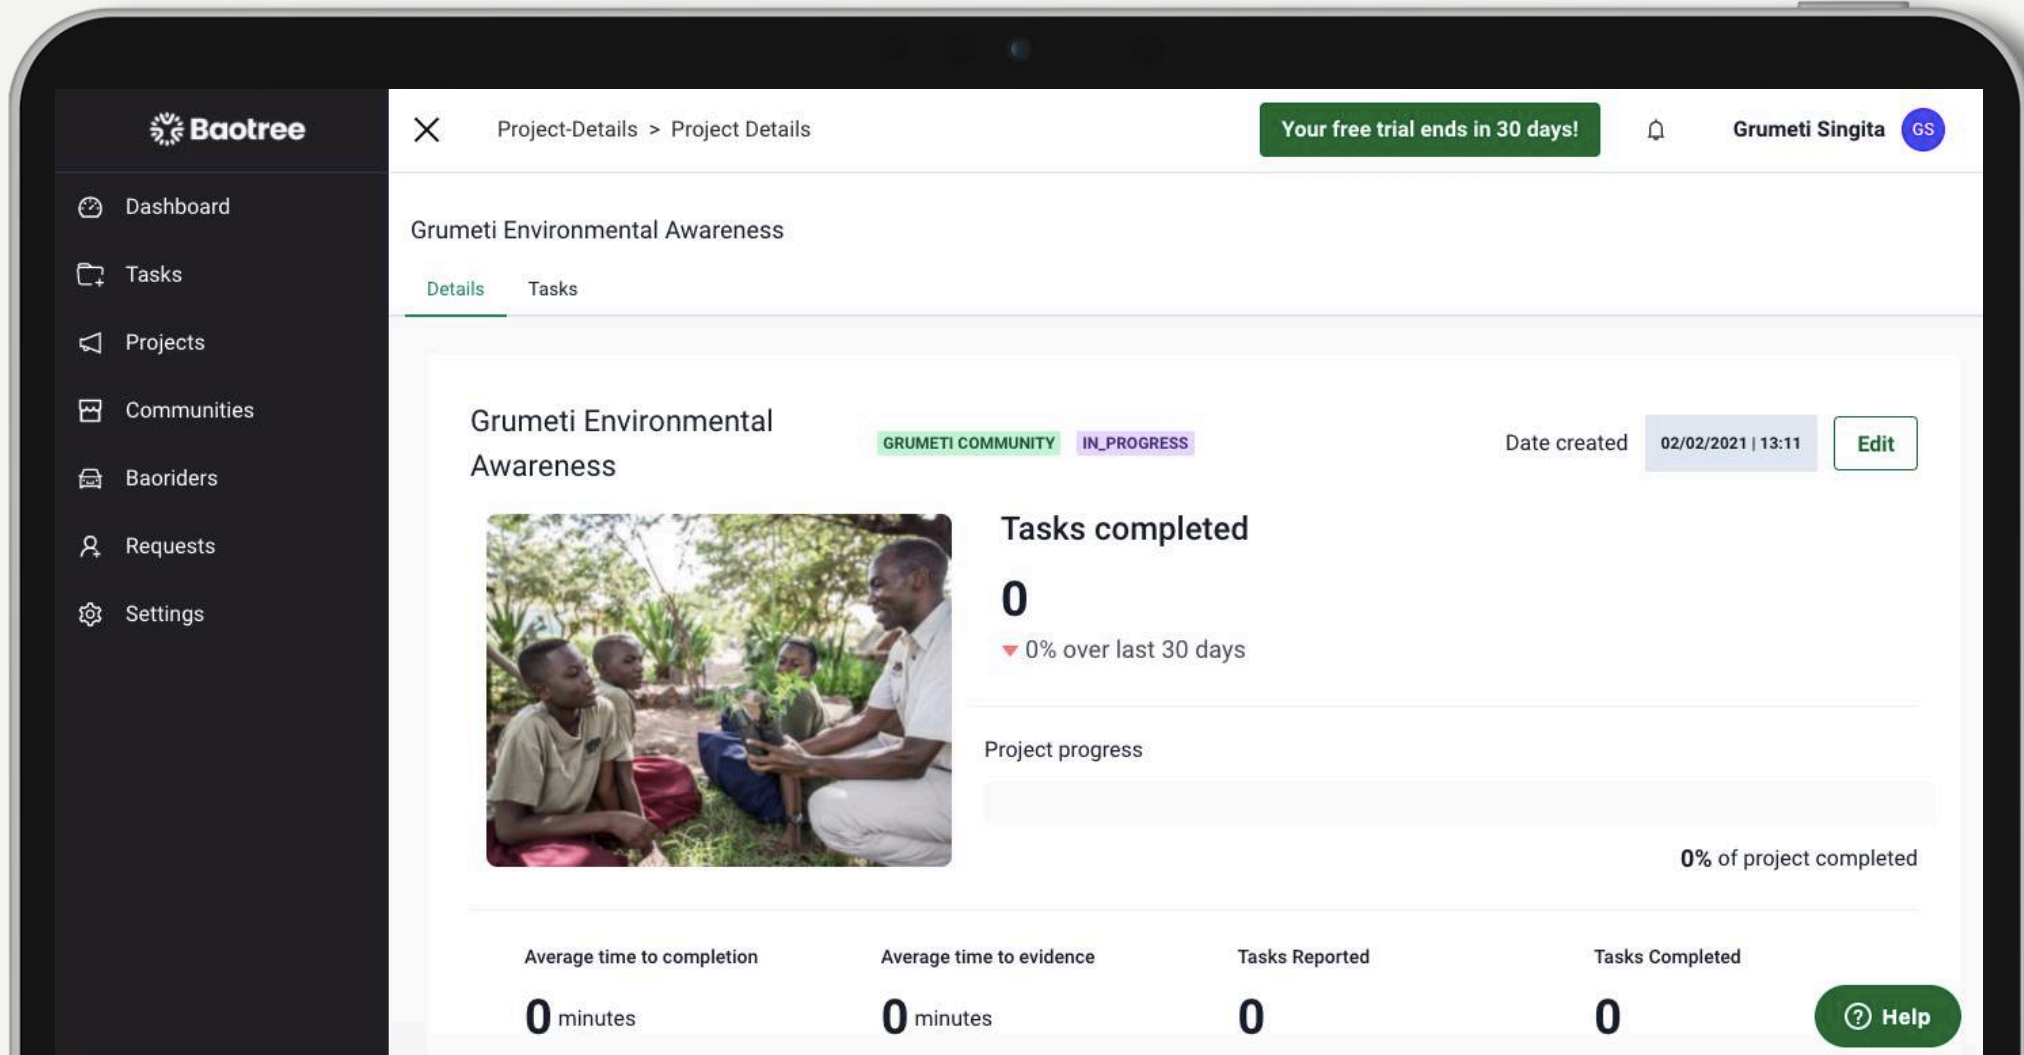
Baotree

Dashboard
Tasks
Projects
Communities
Baoriders
Requests
Settings

Project-Details > Project Details

Your free trial ends in 30 days!

Grumeti Singita GS

Grumeti Environmental Awareness

Details Tasks

Grumeti Environmental Awareness

GRUMETI COMMUNITY IN_PROGRESS

Date created 02/02/2021 | 13:11 Edit

Tasks completed

0

0% over last 30 days

Project progress

0% of project completed

| Average time to completion | Average time to evidence | Tasks Reported | Tasks Completed |
|---|---|---|---|
| 0 minutes | 0 minutes | 0 | 0 |

Help